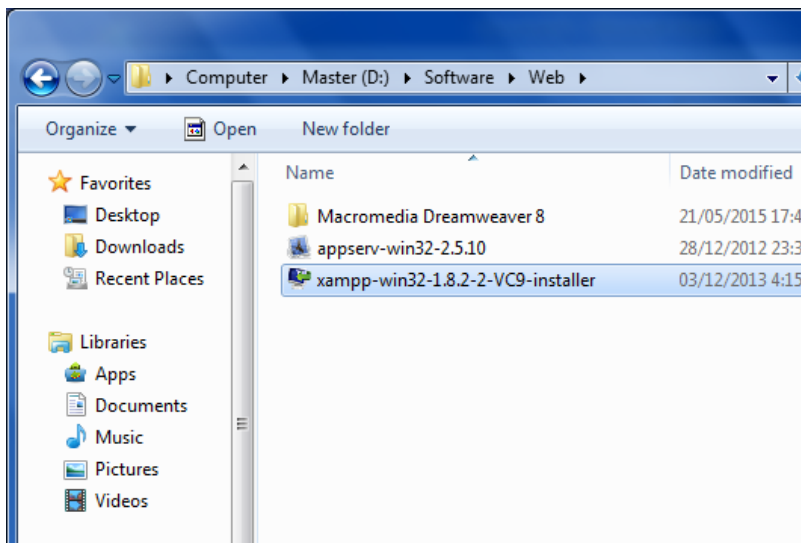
Computer ▸ Master (D:) ▸ Software ▸ Web ▸

Organize ▾ Open New folder

Favorites
Desktop
Downloads
Recent Places

Libraries
Apps
Documents
Music
Pictures
Videos

| Name | Date modified |
|---|---|
| Macromedia Dreamweaver 8 | 21/05/2015 17:4 |
| appserv-win32-2.5.10 | 28/12/2012 23:3 |
| xampp-win32-1.8.2-2-VC9-installer | 03/12/2013 4:15 |